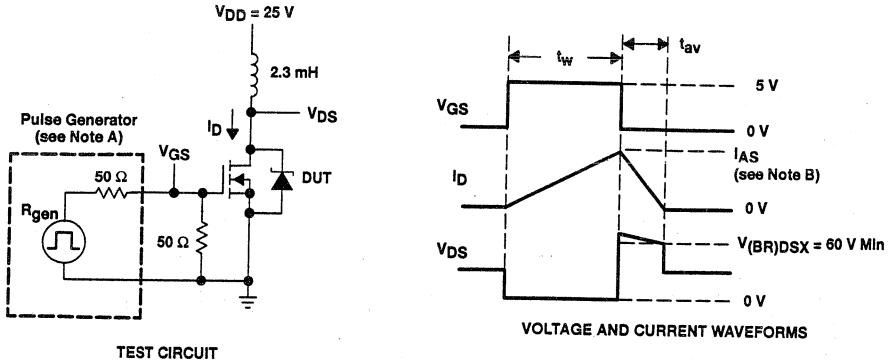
$V_{DD}$ = 25 V

2.3 mH

$V_{DS}$

$I_D$

Pulse Generator
(see Note A)

$V_{GS}$

50 Ω

$R_{gen}$

DUT

50 Ω

TEST CIRCUIT

$t_w$

$t_{av}$

$V_{GS}$

5 V

0 V

$I_D$

$I_{AS}$
(see Note B)

0 V

$V_{DS}$

$V_{(BR)DSX}$ = 60 V Min

0 V

VOLTAGE AND CURRENT WAVEFORMS